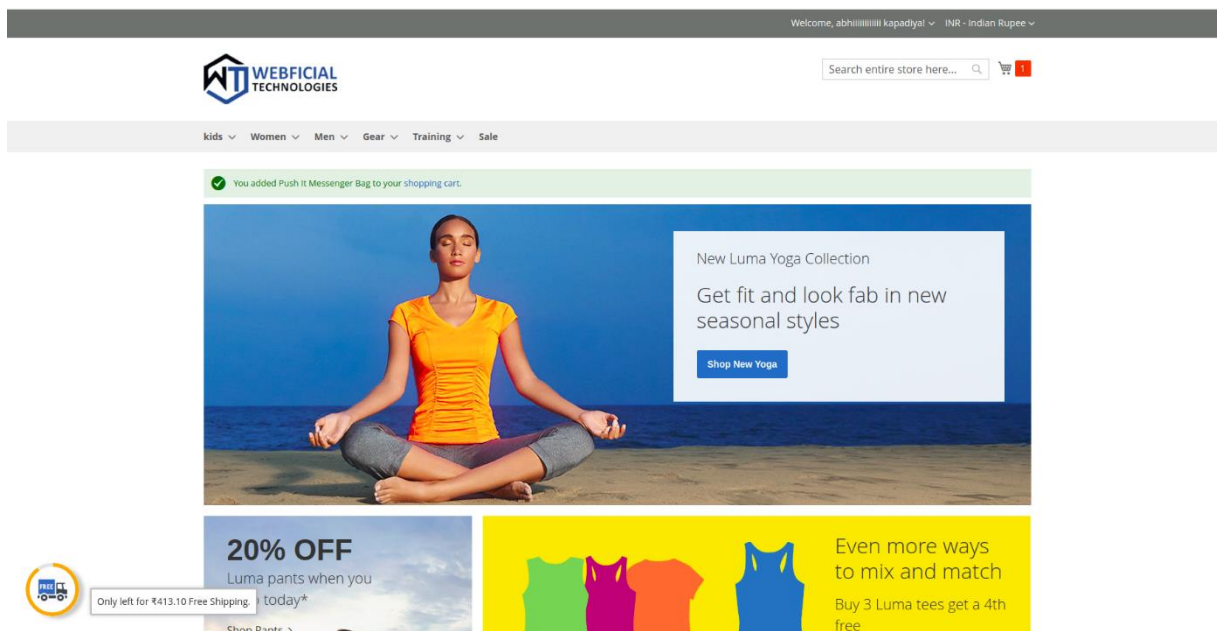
Welcome, abhiiiiiiiiiii kapadiya! INR - Indian Rupee

WEBFICIAL TECHNOLOGIES

Search entire store here...

1

kids Women Men Gear Training Sale

You added Push It Messenger Bag to your shopping cart.

New Luma Yoga Collection

Get fit and look fab in new seasonal styles

Shop New Yoga

20% OFF

Luma pants when you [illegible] today*

Shop Pants

Even more ways to mix and match

Buy 3 Luma tees get a 4th free

FREE

Only left for ₹413.10 Free Shipping.